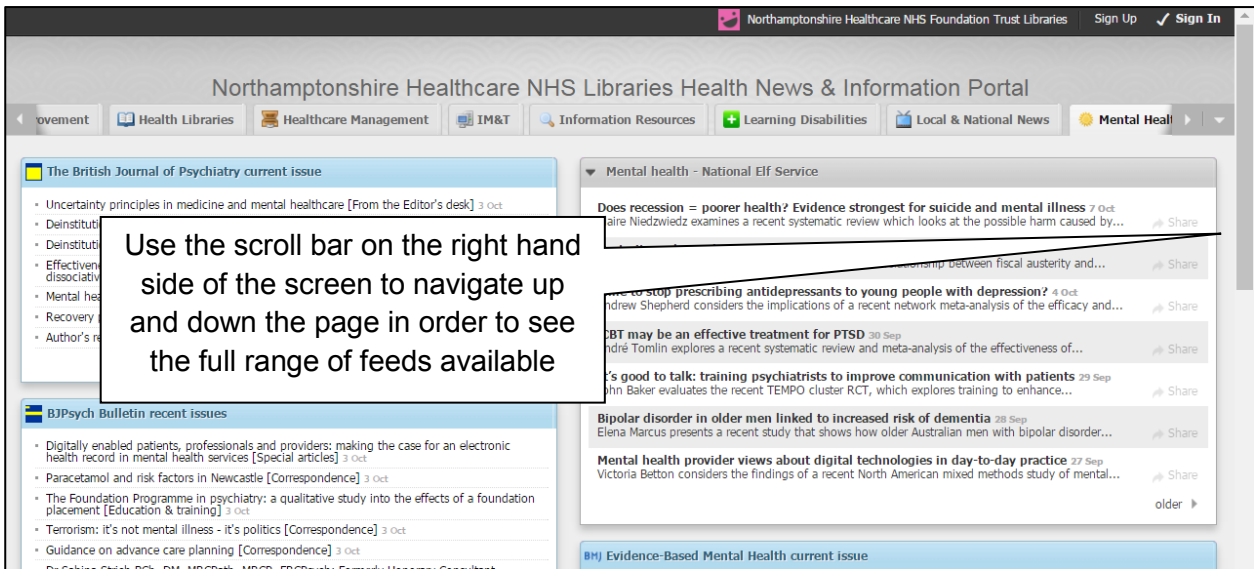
Northamptonshire Healthcare NHS Foundation Trust Libraries Sign Up Sign In

Northamptonshire Healthcare NHS Libraries Health News & Information Portal

ovement | Health Libraries | Healthcare Management | IM&T | Information Resources | Learning Disabilities | Local & National News | Mental Healt

The British Journal of Psychiatry current issue

Uncertainty principles in medicine and mental healthcare [From the Editor's desk] 3 Oct
Deinstitu
Deinstitu
Effective
dissociati
Mental hea
Recovery
Author's re

Use the scroll bar on the right hand side of the screen to navigate up and down the page in order to see the full range of feeds available

BJPsych Bulletin recent issues

Digitally enabled patients, professionals and providers: making the case for an electronic health record in mental health services [Special articles] 3 Oct
Paracetamol and risk factors in Newcastle [Correspondence] 3 Oct
The Foundation Programme in psychiatry: a qualitative study into the effects of a foundation placement [Education & training] 3 Oct
Terrorism: it's not mental illness - it's politics [Correspondence] 3 Oct
Guidance on advance care planning [Correspondence] 3 Oct

Mental health - National Elf Service

Does recession = poorer health? Evidence strongest for suicide and mental illness 7 Oct
laire Niedzwiedz examines a recent systematic review which looks at the possible harm caused by... Share
lationship between fiscal austerity and... Share
e to stop prescribing antidepressants to young people with depression? 4 Oct
ndrew Shepherd considers the implications of a recent network meta-analysis of the efficacy and... Share
CBT may be an effective treatment for PTSD 30 Sep
ndré Tomlin explores a recent systematic review and meta-analysis of the effectiveness of... Share
's good to talk: training psychiatrists to improve communication with patients 29 Sep
ohn Baker evaluates the recent TEMPO cluster RCT, which explores training to enhance... Share
Bipolar disorder in older men linked to increased risk of dementia 28 Sep
Elena Marcus presents a recent study that shows how older Australian men with bipolar disorder... Share
Mental health provider views about digital technologies in day-to-day practice 27 Sep
Victoria Betton considers the findings of a recent North American mixed methods study of mental... Share
older

BMJ Evidence-Based Mental Health current issue